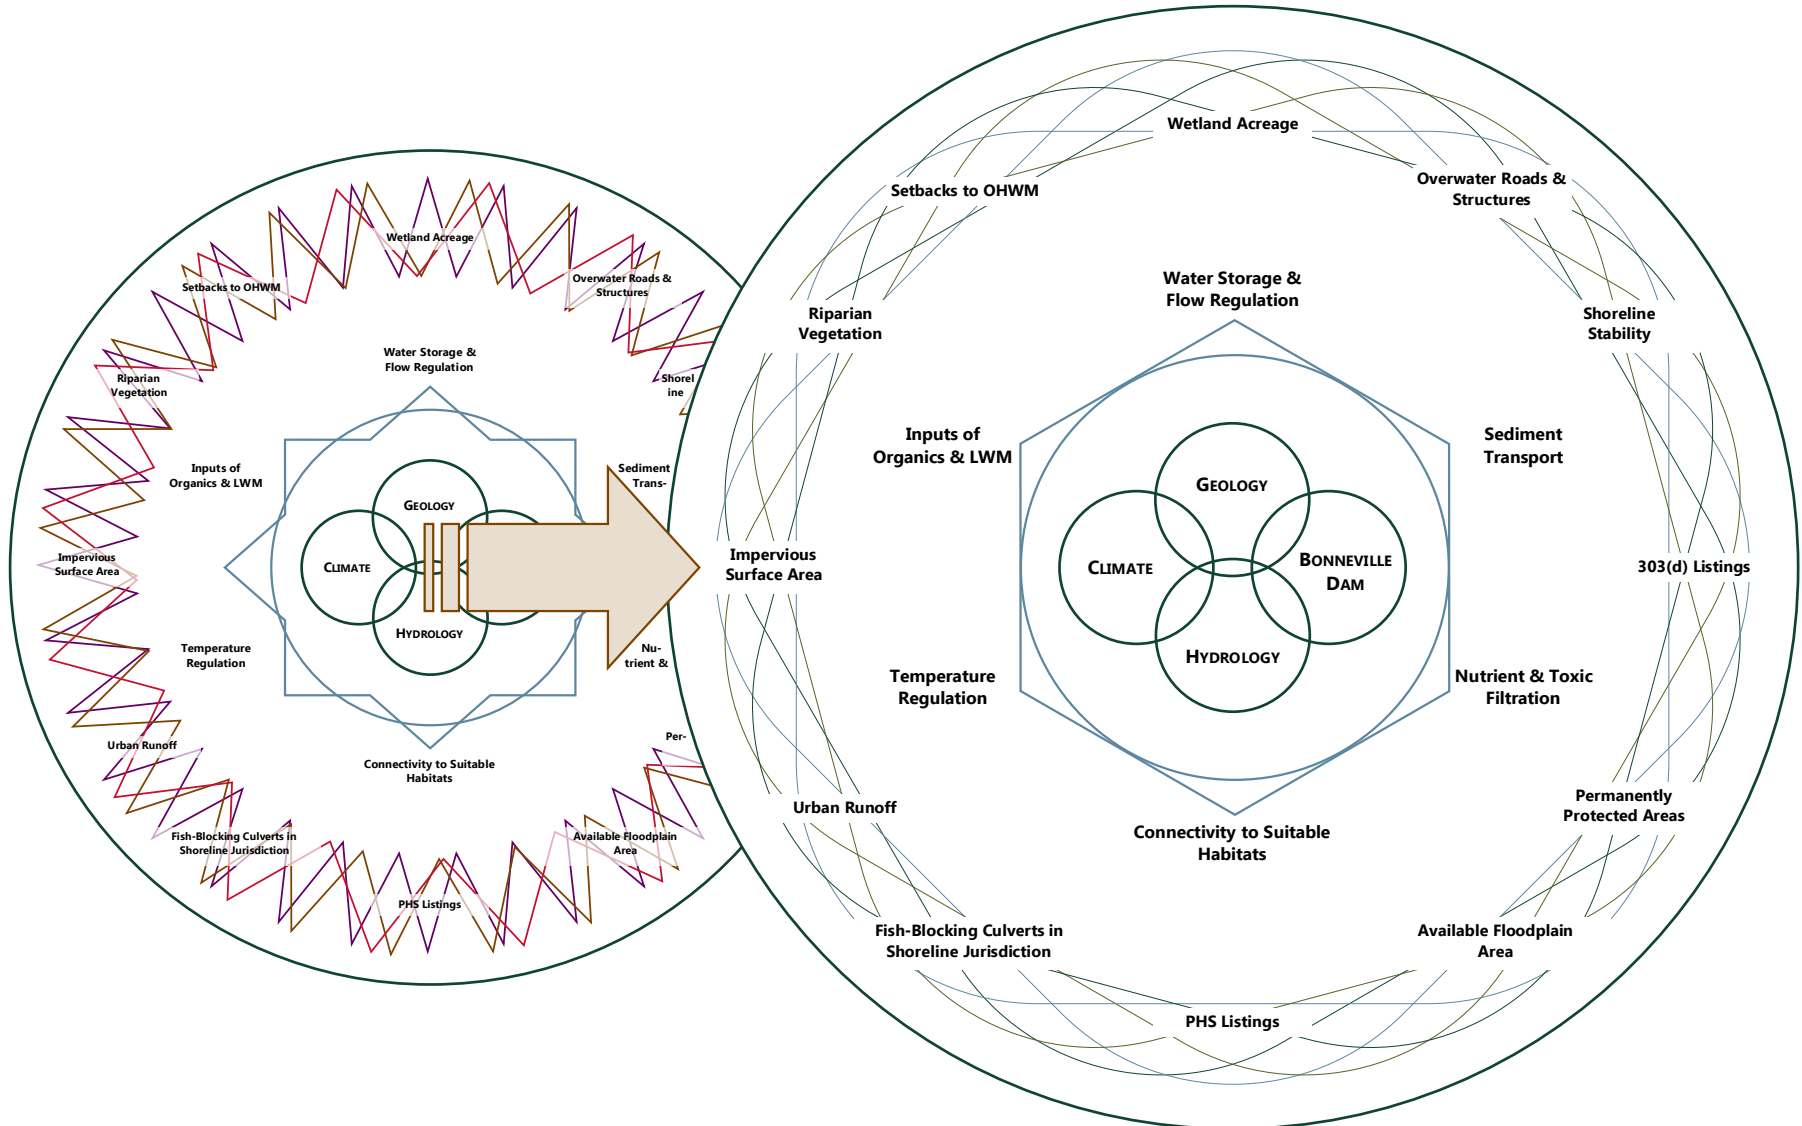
Wetland Acreage

Setbacks to OHWM

Overwater Roads & Structures

Riparian Vegetation

Shorel ine

Water Storage & Flow Regulation

Inputs of Organics & LWM

Sediment Trans-

GEOLOGY

CLIMATE

HYDROLOGY

Impervious Surface Area

Temperature Regulation

Nu- trient &

Urban Runoff

Connectivity to Suitable Habitats

Per-

Fish-Blocking Culverts in Shoreline Jurisdiction

Available Floodplain Area

PHS Listings

Wetland Acreage

Setbacks to OHWM

Overwater Roads & Structures

Water Storage & Flow Regulation

Riparian Vegetation

Shoreline Stability

Inputs of Organics & LWM

Sediment Transport

GEOLOGY

CLIMATE

BONNEVILLE DAM

HYDROLOGY

Impervious Surface Area

303(d) Listings

Temperature Regulation

Nutrient & Toxic Filtration

Urban Runoff

Permanently Protected Areas

Connectivity to Suitable Habitats

Fish-Blocking Culverts in Shoreline Jurisdiction

Available Floodplain Area

PHS Listings